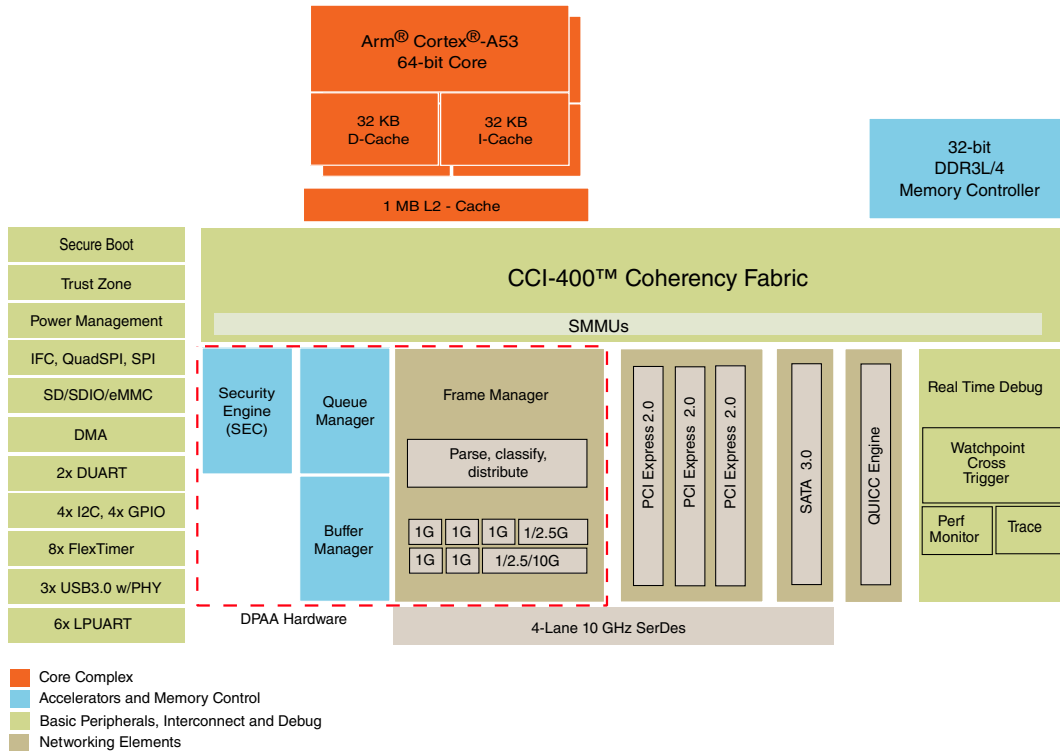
Arm® Cortex®-A53
64-bit Core

32 KB
D-Cache

32 KB
I-Cache

1 MB L2 - Cache

32-bit
DDR3L/4
Memory Controller

Secure Boot

Trust Zone

Power Management

IFC, QuadSPI, SPI

SD/SDIO/eMMC

DMA

2x DUART

4x I2C, 4x GPIO

8x FlexTimer

3x USB3.0 w/PHY

6x LPUART

CCI-400™ Coherency Fabric

SMMUs

Security Engine (SEC)

Queue Manager

Buffer Manager

Frame Manager

Parse, classify, distribute

| 1G | 1G | 1G | 1/2.5G |
|---|---|---|---|
| 1G | 1G | 1/2.5/10G | |

DPAA Hardware

PCI Express 2.0

PCI Express 2.0

PCI Express 2.0

SATA 3.0

QUICC Engine

Real Time Debug

Watchpoint Cross Trigger

Perf Monitor

Trace

4-Lane 10 GHz SerDes

Core Complex
Accelerators and Memory Control
Basic Peripherals, Interconnect and Debug
Networking Elements